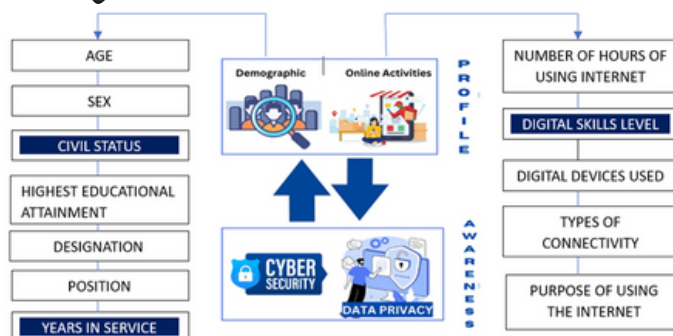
AGE

SEX

CIVIL STATUS

HIGHEST EDUCATIONAL ATTAINMENT

DESIGNATION

POSITION

YEARS IN SERVICE

Demographic

Online Activities

PROFILE

CYBER SECURITY

DATA PRIVACY

AWARENESS

NUMBER OF HOURS OF USING INTERNET

DIGITAL SKILLS LEVEL

DIGITAL DEVICES USED

TYPES OF CONNECTIVITY

PURPOSE OF USING THE INTERNET